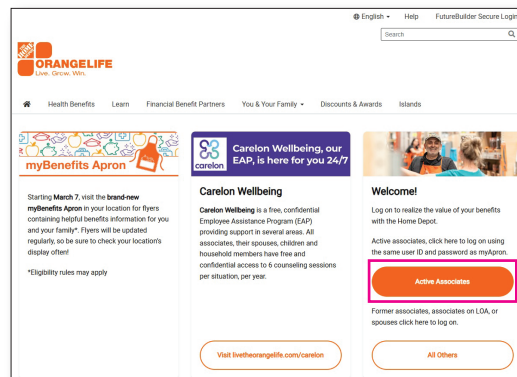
English ▾ Help FutureBuilder Secure Login

Search

THE HOME DEPOT

ORANGELIFE
Live. Grow. Win.

Health Benefits Learn Financial Benefit Partners You & Your Family ▾ Discounts & Awards Islands

myBenefits Apron

Starting **March 7**, visit the **brand-new myBenefits Apron** in your location for flyers containing helpful benefits information for you and your family*. Flyers will be updated regularly, so be sure to check your location's display often!

*Eligibility rules may apply

carelon

Carelon Wellbeing, our EAP, is here for you 24/7

Carelon Wellbeing

**Carelon Wellbeing** is a free, confidential Employee Assistance Program (EAP) providing support in several areas. All associates, their spouses, children and household members have free and confidential access to 6 counseling sessions per situation, per year.

Visit livetheorangelife.com/carelon

Welcome!

Log on to realize the value of your benefits with the Home Depot.

Active associates, click here to log on using the same user ID and password as myApron.

Active Associates

Former associates, associates on LOA, or spouses click here to log on.

All Others